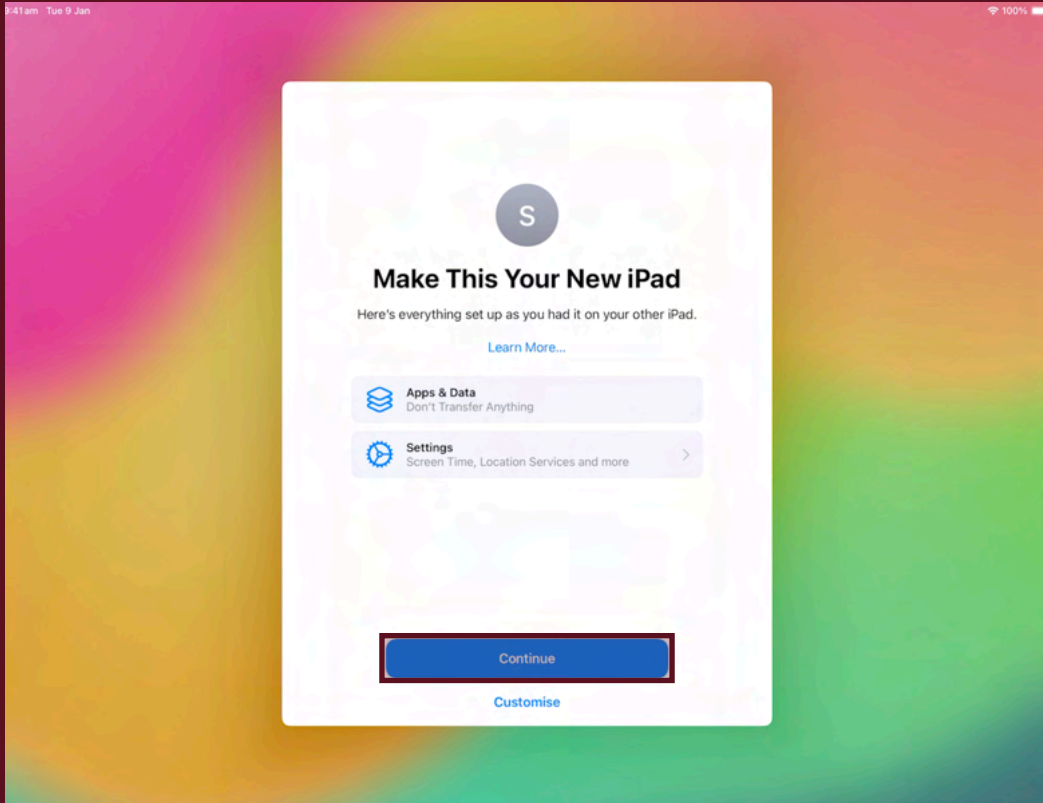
9:41am Tue 9 Jan

100%

S

Make This Your New iPad

Here's everything set up as you had it on your other iPad.

Learn More...

Apps & Data
Don't Transfer Anything

Settings
Screen Time, Location Services and more

Continue

Customise